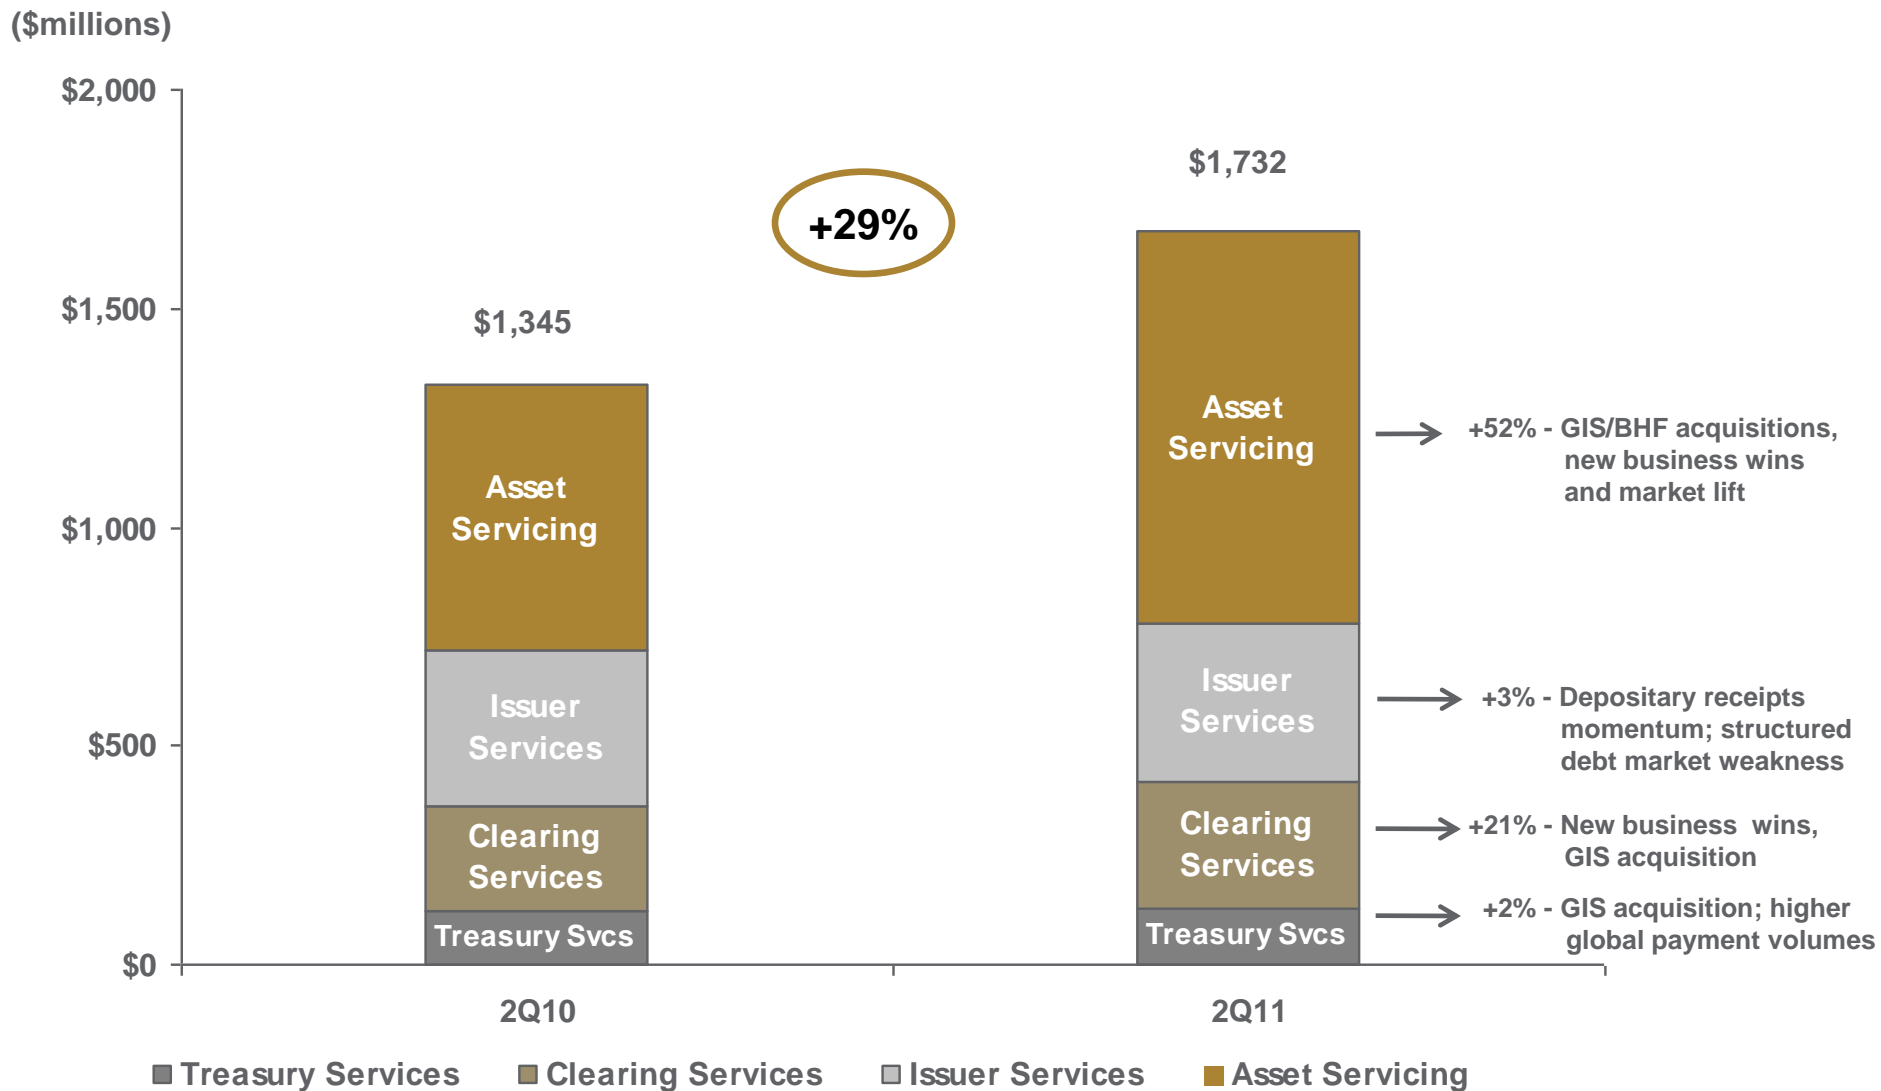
($millions)

$2,000

$1,500

$1,000

$500

$0

$1,345

+29%

$1,732

Asset Servicing

Issuer Services

Clearing Services

Treasury Svcs

Asset Servicing

Issuer Services

Clearing Services

Treasury Svcs

+52% - GIS/BHF acquisitions, new business wins and market lift

+3% - Depositary receipts momentum; structured debt market weakness

+21% - New business wins, GIS acquisition

+2% - GIS acquisition; higher global payment volumes

2Q10

2Q11

Treasury Services Clearing Services Issuer Services Asset Servicing